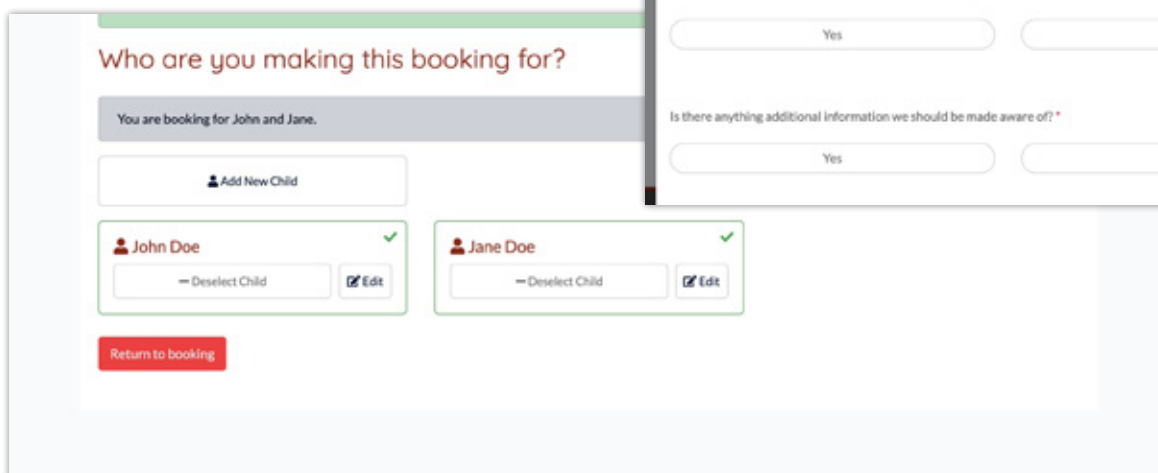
Who are you making this booking for?

You are booking for John and Jane.

Add New Child

John Doe

— Deselect Child

Edit

Jane Doe

— Deselect Child

Edit

Return to booking

Yes

Is there anything additional information we should be made aware of? *

Yes